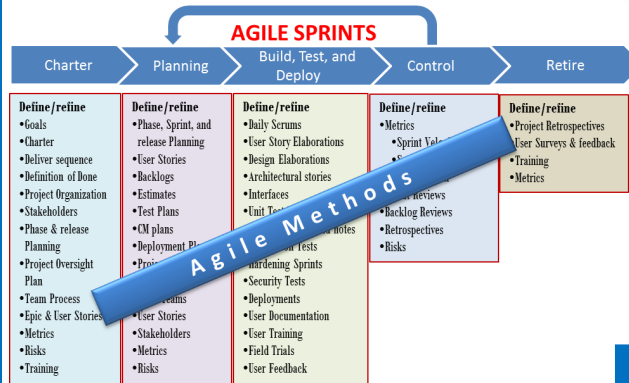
AGILE SPRINTS

Charter

Planning

Build, Test, and Deploy

Control

Retire

Define/refine
•Goals
•Charter
•Deliver sequence
•Definition of Done
•Project Organization
•Stakeholders
•Phase & release Planning
•Project Oversight Plan
•Team Process
•Epic & User Stories
•Metrics
•Risks
•Training

Define/refine
•Phase, Sprint, and release Planning
•User Stories
•Backlogs
•Estimates
•Test Plans
•CM plans
•Deployment Pl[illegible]
•Proj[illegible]
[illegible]
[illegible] Teams
•User Stories
•Stakeholders
•Metrics
•Risks

Define/refine
•Daily Scrums
•User Story Elaborations
•Design Elaborations
•Architectural stories
•Interfaces
•Unit Te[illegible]
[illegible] notes
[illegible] Tests
•Hardening Sprints
•Security Tests
•Deployments
•User Documentation
•User Training
•Field Trials
•User Feedback

Define/refine
•Metrics
•Sprint Velo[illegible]
•S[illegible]
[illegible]
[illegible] Reviews
•Backlog Reviews
•Retrospectives
•Risks

Define/refine
•Project Retrospectives
•User Surveys & feedback
•Training
•Metrics

Agile Methods